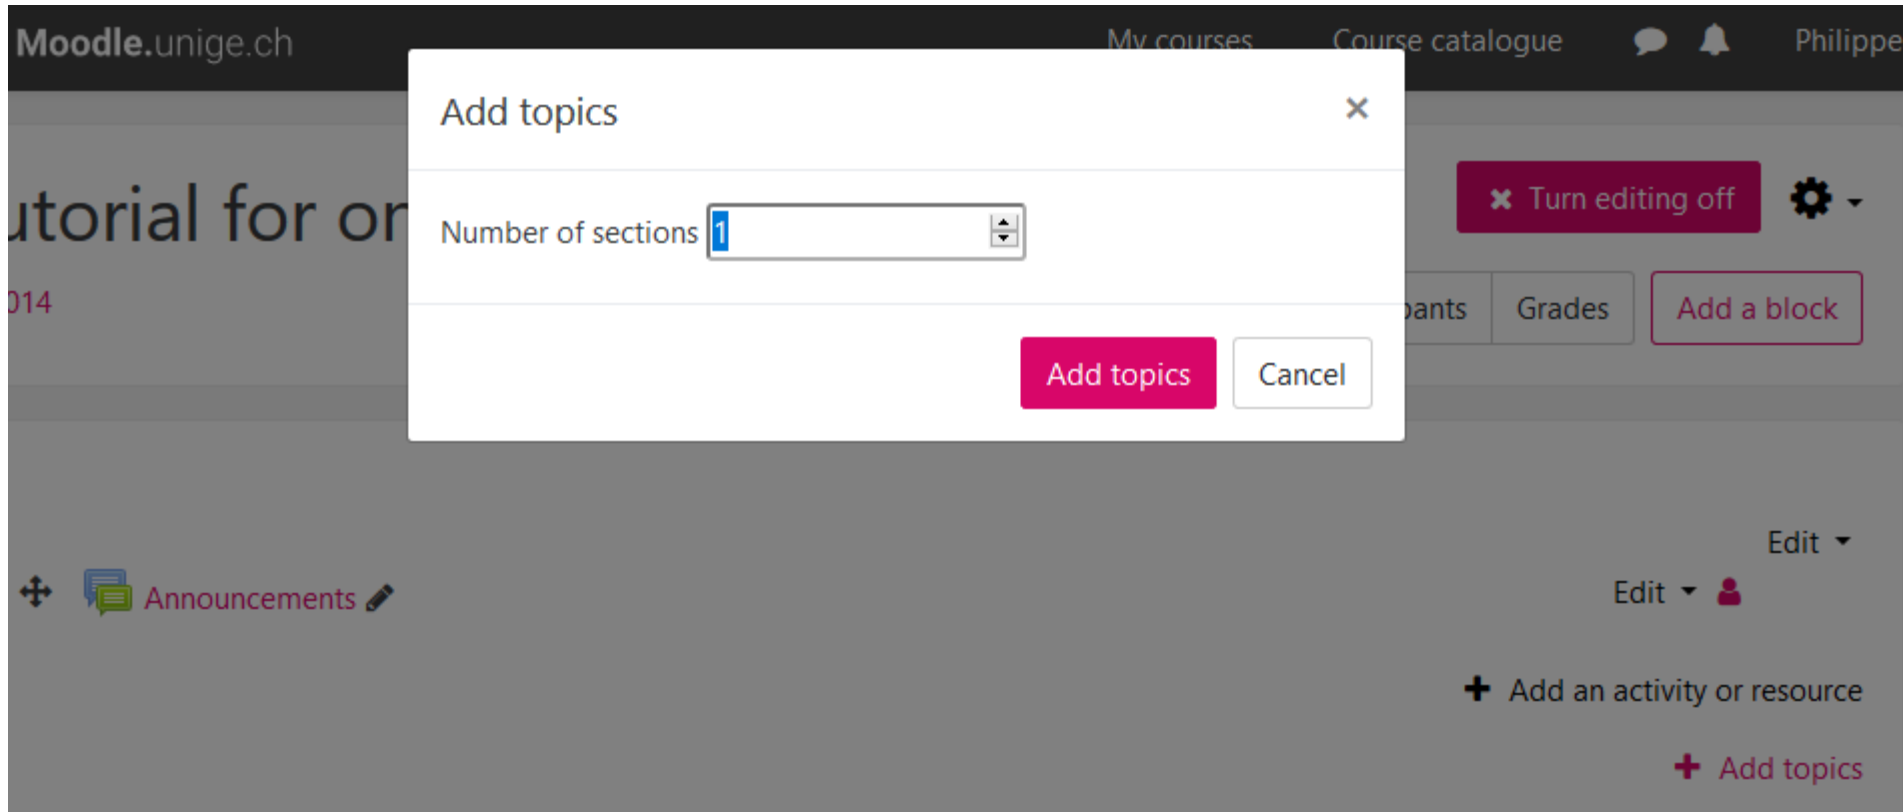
Moodle.unige.ch

My courses

Course catalogue

Philippe

Add topics

×

Number of sections 1

Add topics

Cancel

utorial for or

014

Turn editing off

pants

Grades

Add a block

Edit

Announcements

Edit

Add an activity or resource

Add topics